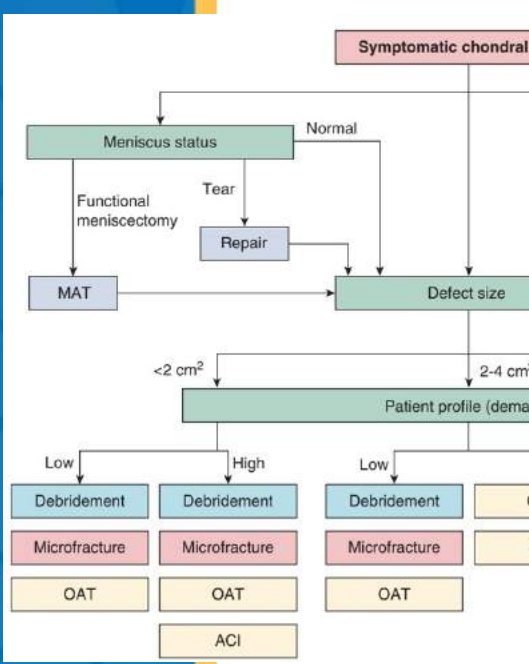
Symptomatic chondral

Meniscus status

Normal

Tear

Functional meniscectomy

Repair

MAT

Defect size

<2 cm$^2$

2-4 cm

Patient profile (dema

Low

High

Low

Debridement

Debridement

Debridement

Microfracture

Microfracture

Microfracture

OAT

OAT

OAT

ACI